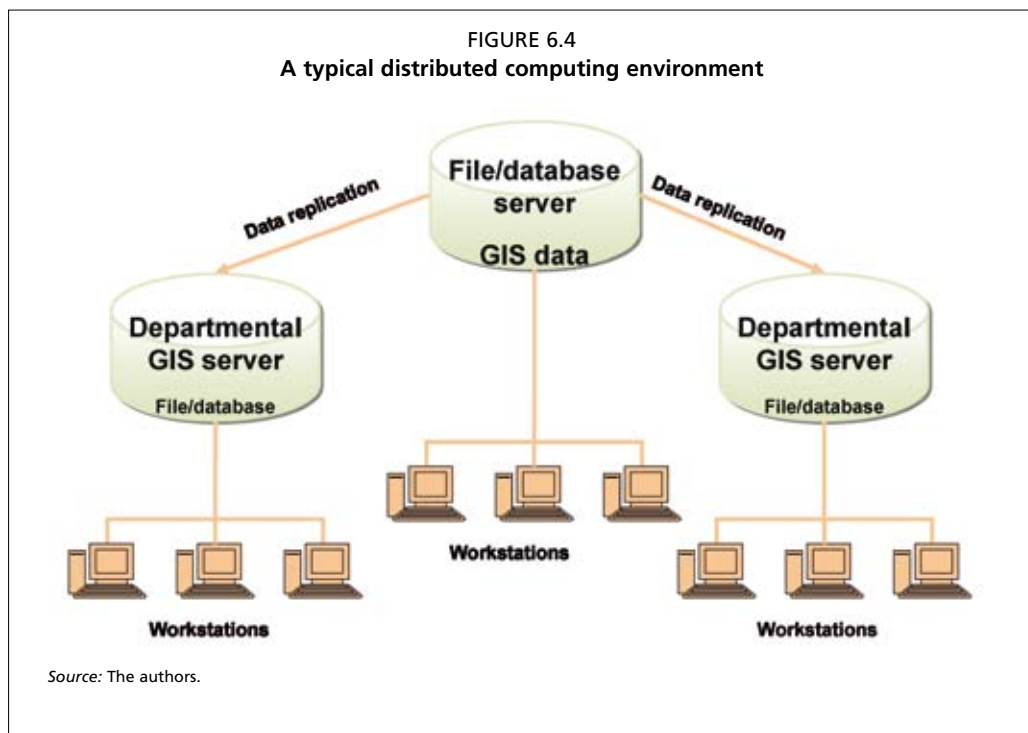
FIGURE 6.4
**A typical distributed computing environment**

File/database server
GIS data

Data replication

Data replication

Departmental GIS server
File/database

Departmental GIS server
File/database

Workstations

Workstations

Workstations

*Source:* The authors.